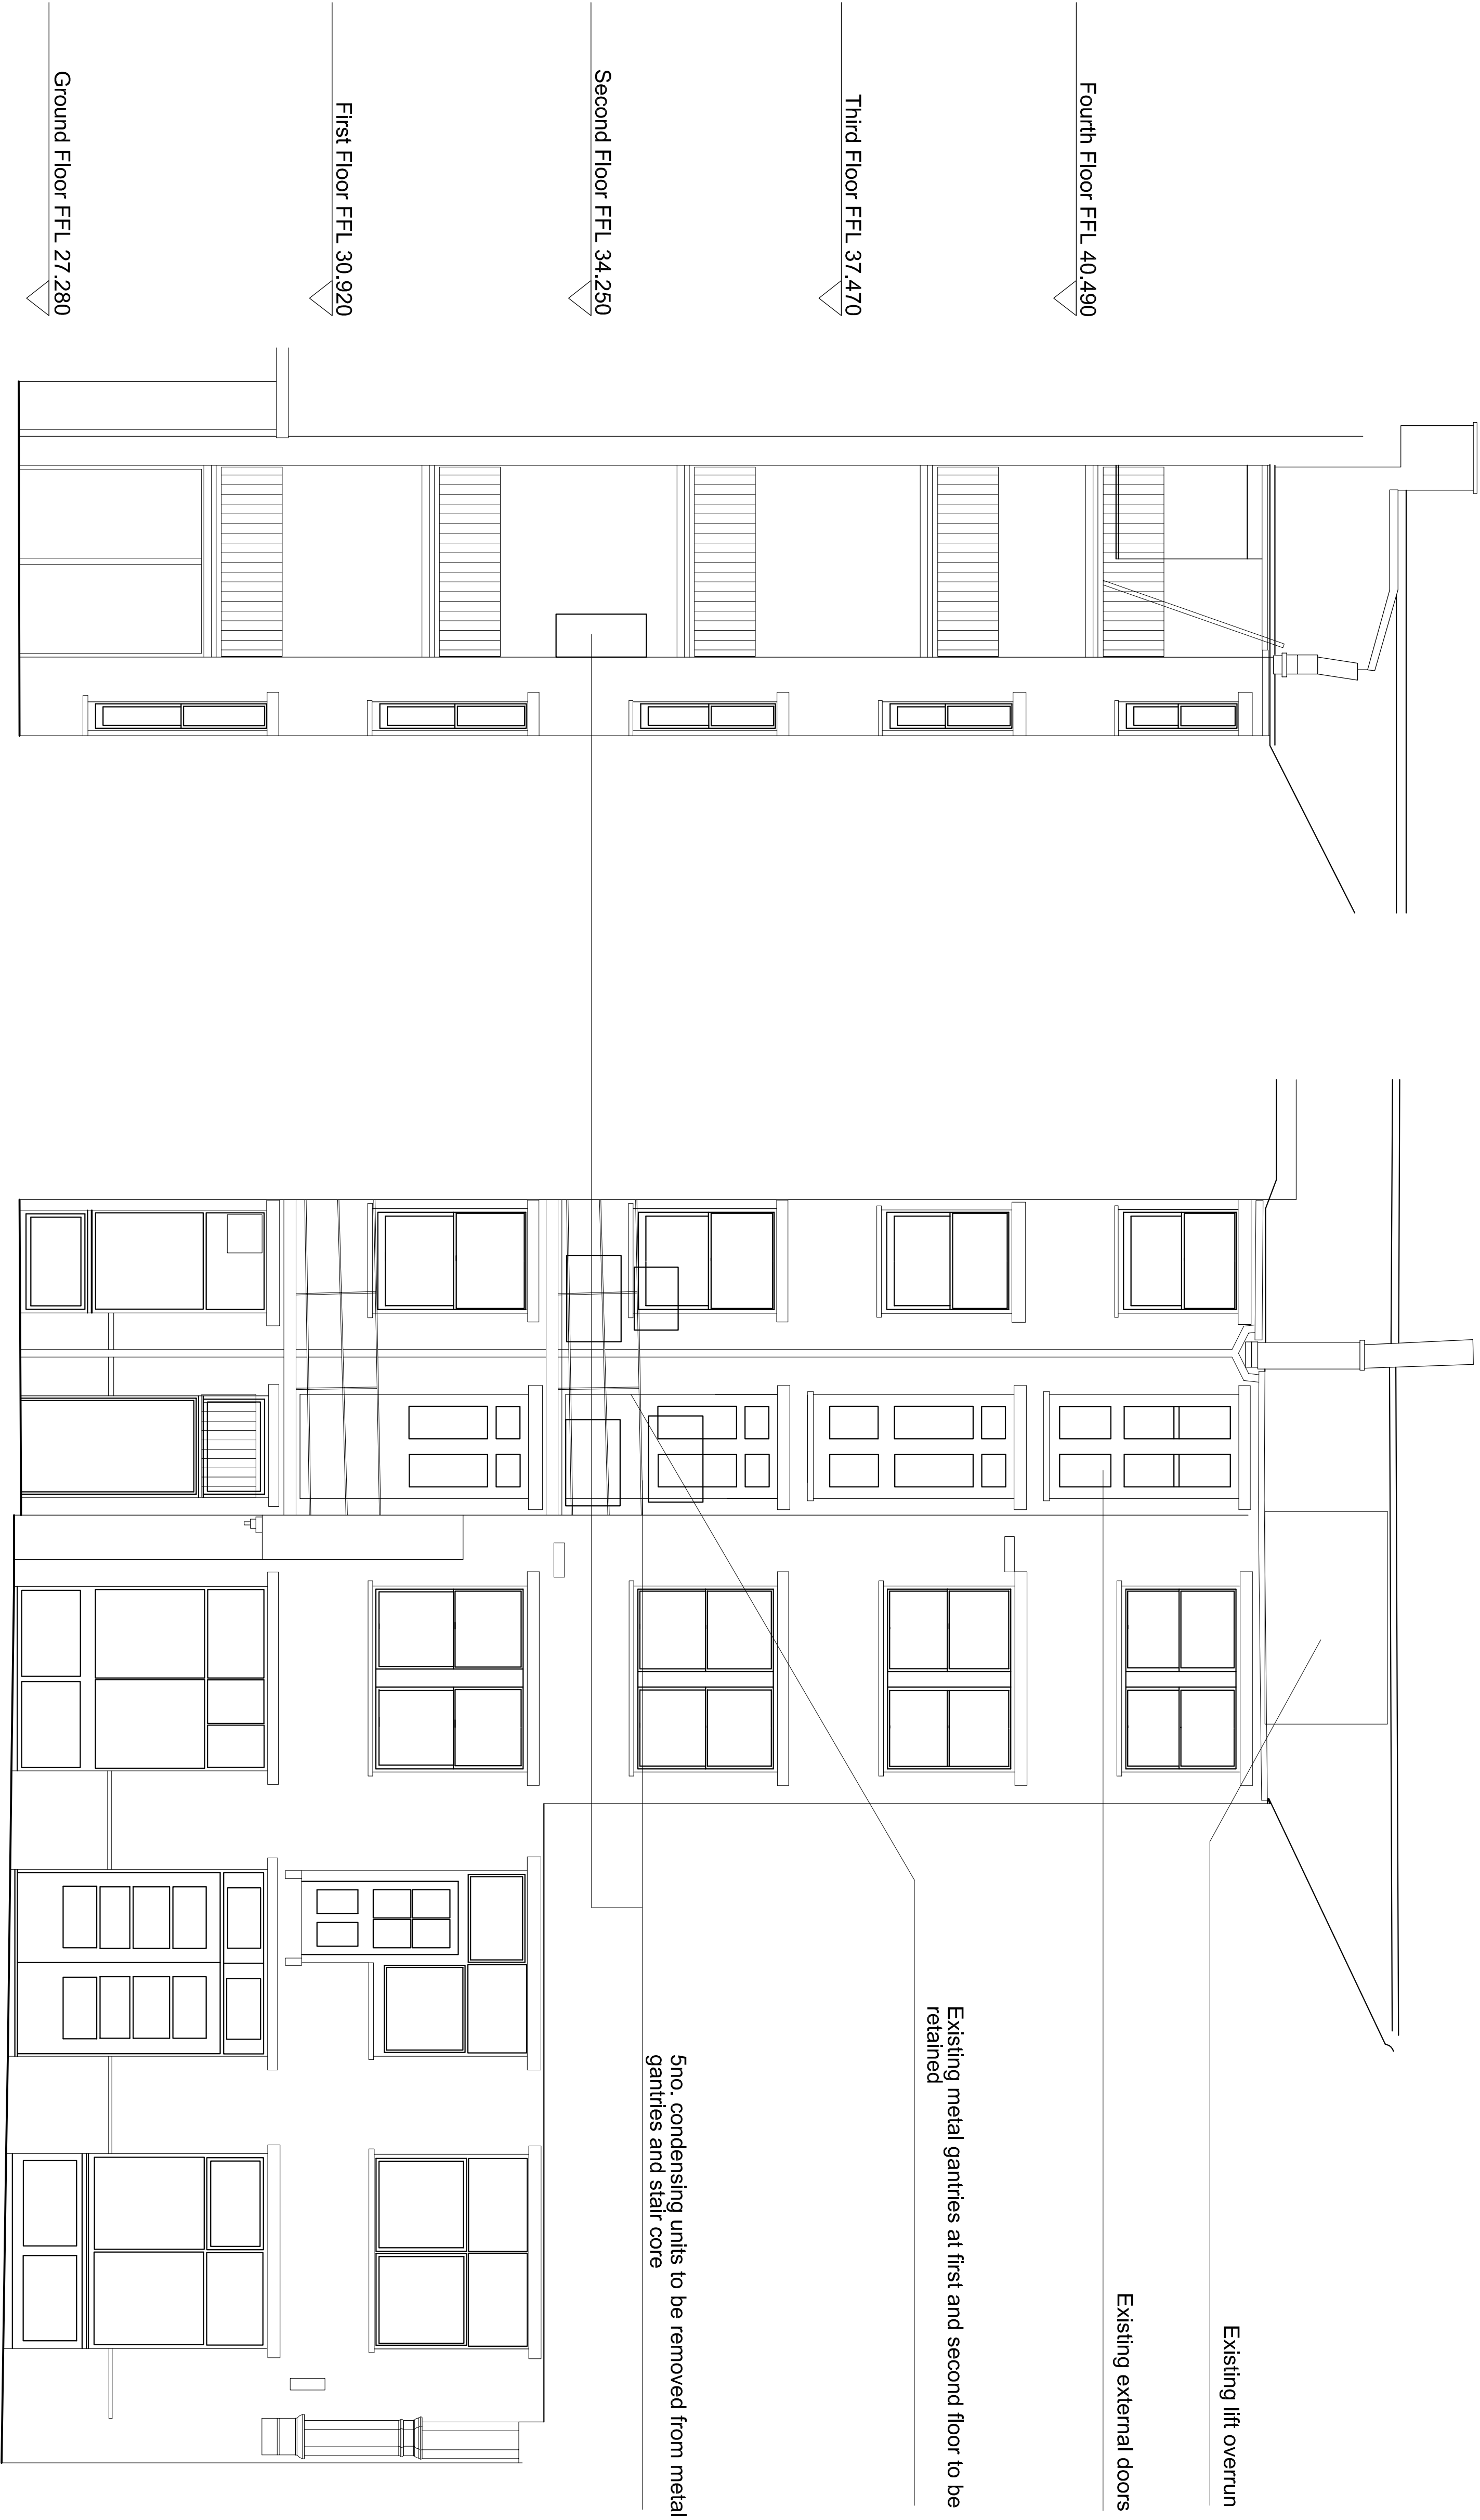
Ground Floor FFL 27.280

First Floor FFL 30.920

Second Floor FFL 34.250

Third Floor FFL 37.470

Fourth Floor FFL 40.490

5no. condensing units to be removed from metal gantries and stair core

Existing metal gantries at first and second floor to be retained

Existing external doors

Existing lift overrun